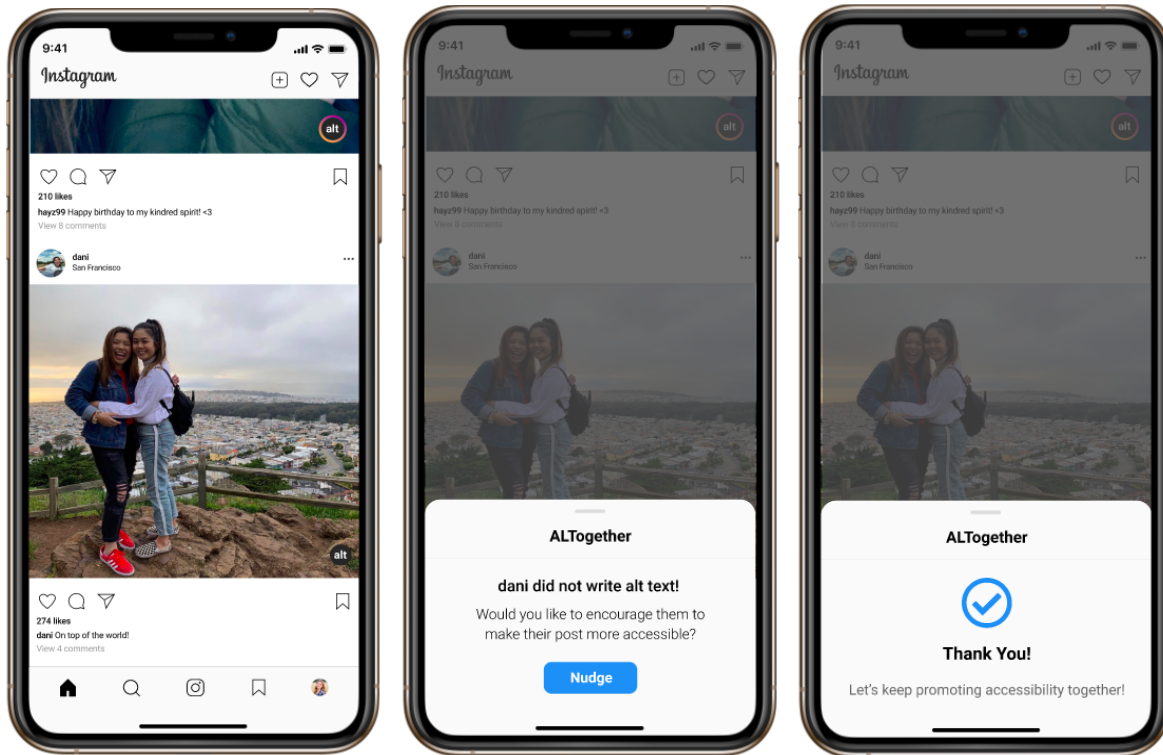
9:41

Instagram

alt

210 likes
hayz99 Happy birthday to my kindred spirit! <3
View 8 comments

dani
San Francisco

alt

274 likes
dani On top of the world!
View 4 comments

9:41

Instagram

alt

210 likes
hayz99 Happy birthday to my kindred spirit! <3
View 8 comments

dani
San Francisco

ALTogether

dani did not write alt text!

Would you like to encourage them to make their post more accessible?

Nudge

9:41

Instagram

alt

210 likes
hayz99 Happy birthday to my kindred spirit! <3
View 8 comments

dani
San Francisco

ALTogether

Thank You!

Let's keep promoting accessibility together!